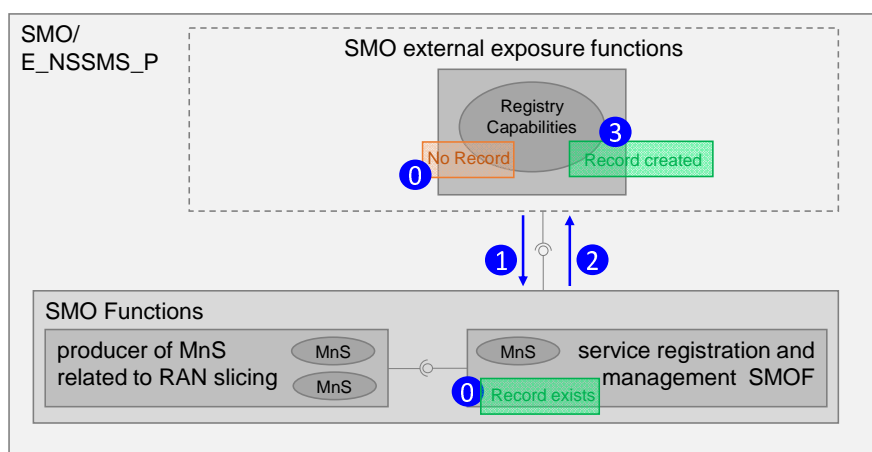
SMO/
E_NSSMS_P

SMO external exposure functions

Registry
Capabilities

3

0 No Record

Record created

1

2

SMO Functions

producer of MnS related to RAN slicing

MnS

MnS

MnS

service registration and management SMOF

0 Record exists